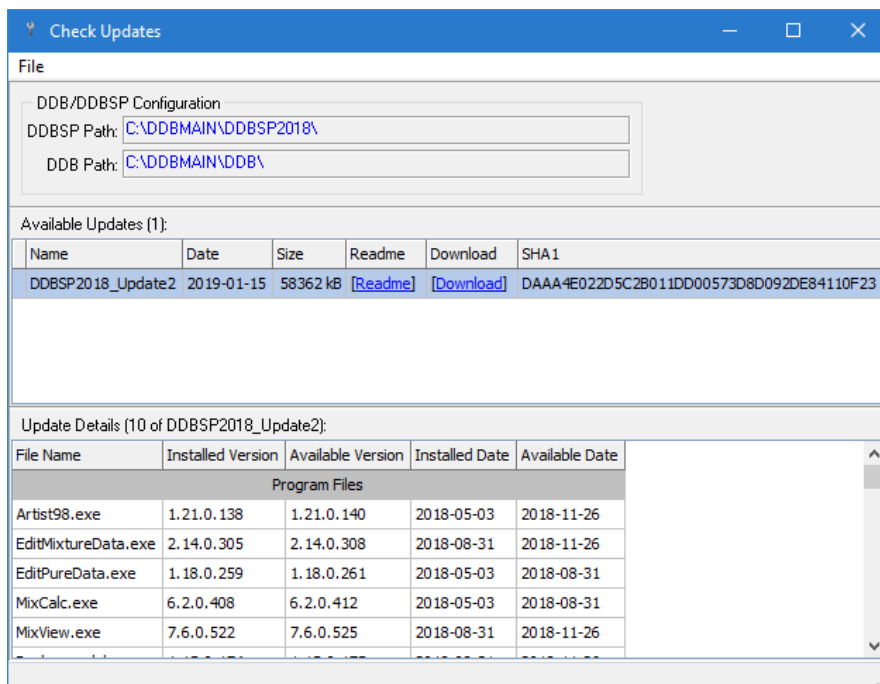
Check Updates

File

DDB/DDBSP Configuration

DDBSP Path: C:\DDBMAIN\DDBSP2018\

DDB Path: C:\DDBMAIN\DDB\

Available Updates (1):

| Name | Date | Size | Readme | Download | SHA1 |
|---|---|---|---|---|---|
| DDBSP2018_Update2 | 2019-01-15 | 58362 kB | [Readme] | [Download] | DAAA4E022D5C2B011DD00573D8D092DE84110F23 |

Update Details (10 of DDBSP2018_Update2):

| File Name | Installed Version | Available Version | Installed Date | Available Date |
|---|---|---|---|---|
| Program Files | | | | |
| Artist98.exe | 1.21.0.138 | 1.21.0.140 | 2018-05-03 | 2018-11-26 |
| EditMixtureData.exe | 2.14.0.305 | 2.14.0.308 | 2018-08-31 | 2018-11-26 |
| EditPureData.exe | 1.18.0.259 | 1.18.0.261 | 2018-05-03 | 2018-08-31 |
| MixCalc.exe | 6.2.0.408 | 6.2.0.412 | 2018-05-03 | 2018-08-31 |
| MixView.exe | 7.6.0.522 | 7.6.0.525 | 2018-08-31 | 2018-11-26 |
| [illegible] | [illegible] | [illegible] | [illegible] | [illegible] |